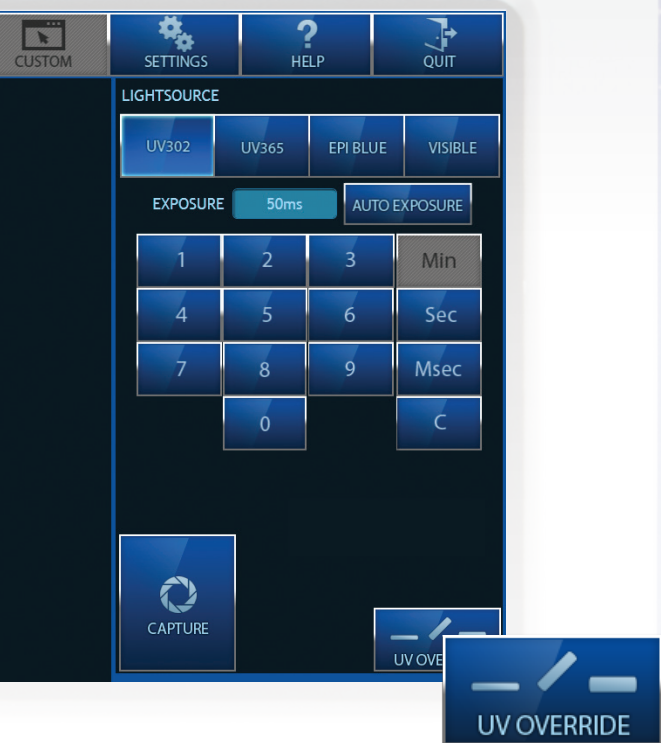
CUSTOM

SETTINGS

HELP

QUIT

LIGHTSOURCE

UV302

UV365

EPI BLUE

VISIBLE

EXPOSURE

50ms

AUTO EXPOSURE

| 1 | 2 | 3 | Min |
|---|---|---|---|
| 4 | 5 | 6 | Sec |
| 7 | 8 | 9 | Msec |
|  | 0 |  | C |

CAPTURE

UV OVE

UV OVERRIDE